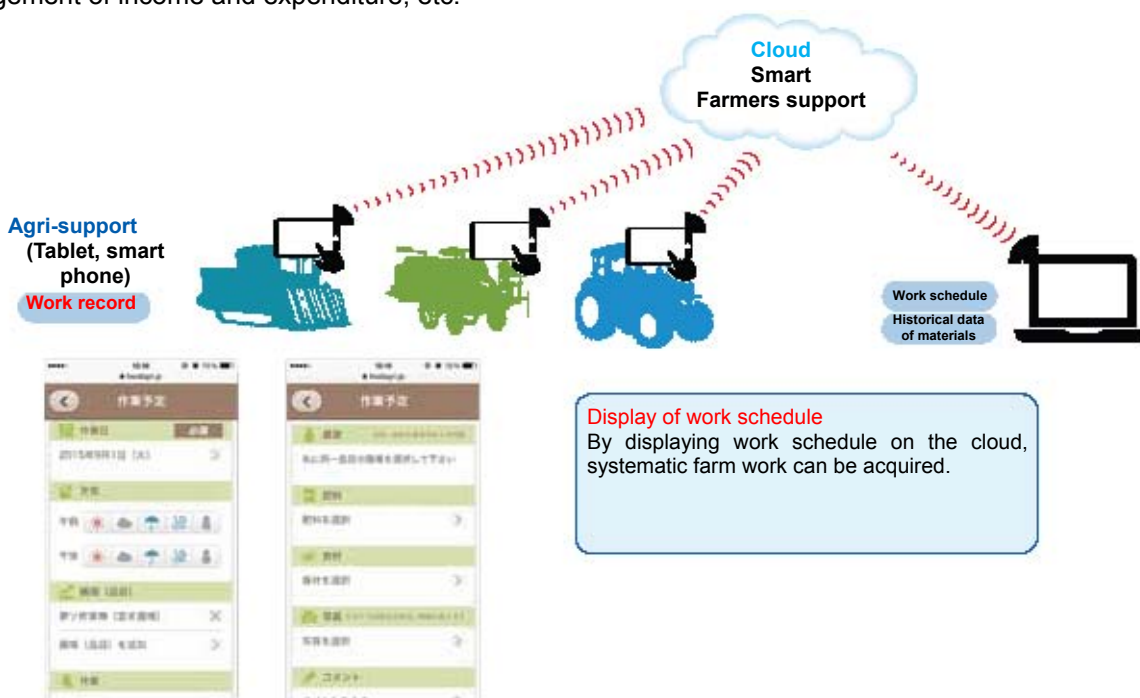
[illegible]gement of income and expenditure, etc.

Cloud
Smart
Farmers support

Agri-support
(Tablet, smart phone)
Work record

Work schedule
Historical data of materials

作業予定

作業予定

Display of work schedule
By displaying work schedule on the cloud, systematic farm work can be acquired.